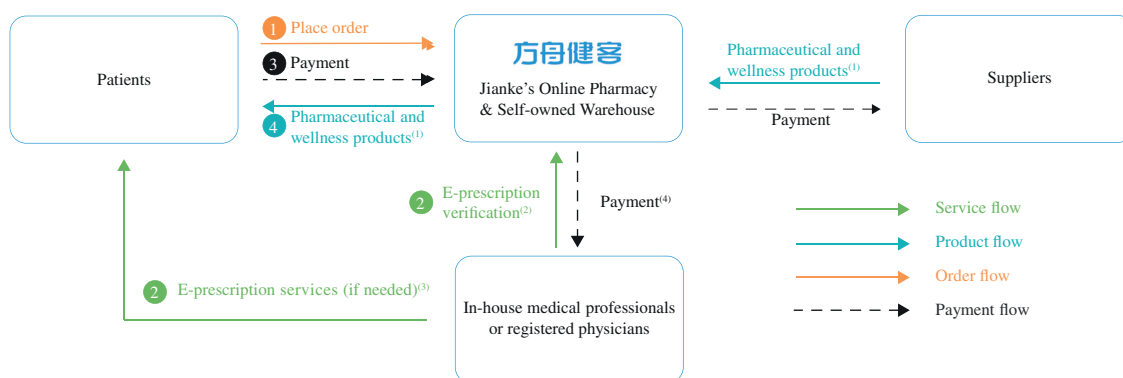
Patients

1 Place order

3 Payment

4 Pharmaceutical and wellness products$^{(1)}$

方舟健客

Jianke's Online Pharmacy & Self-owned Warehouse

Pharmaceutical and wellness products$^{(1)}$

Payment

Suppliers

2 E-prescription verification$^{(2)}$

Payment$^{(4)}$

2 E-prescription services (if needed)$^{(3)}$

In-house medical professionals or registered physicians

Service flow

Product flow

Order flow

Payment flow